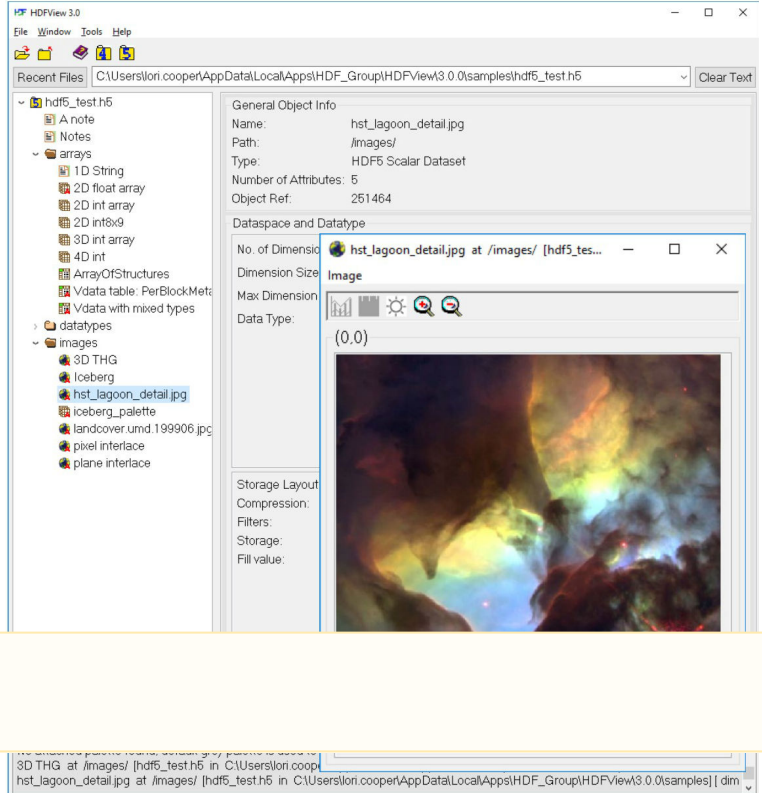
HDFView 3.0

File Window Tools Help

Recent Files C:\Users\lori.cooper\AppData\Local\Apps\HDF_Group\HDFView\3.0.0\samples\hdf5_test.h5 Clear Text

hdf5_test.h5
A note
Notes
arrays
1D String
2D float array
2D int array
2D int8x9
3D int array
4D int
ArrayOfStructures
Vdata table: PerBlockMeta
Vdata with mixed types
datatypes
images
3D THG
Iceberg
hst_lagoon_detail.jpg
iceberg_palette
landcover.umd.199906.jpg
pixel interlace
plane interlace

General Object Info
Name: hst_lagoon_detail.jpg
Path: /images/
Type: HDF5 Scalar Dataset
Number of Attributes: 5
Object Ref: 251464

Dataspace and Datatype
No. of Dimensio
Dimension Size
Max Dimension
Data Type:

Storage Layout
Compression:
Filters:
Storage:
Fill value:

hst_lagoon_detail.jpg at /images/ [hdf5_tes...
Image
(0,0)

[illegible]
3D THG at /images/ [hdf5_test.h5 in C:\Users\lori.coope
hst_lagoon_detail.jpg at /images/ [hdf5_test.h5 in C:\Users\lori.cooper\AppData\Local\Apps\HDF_Group\HDFView\3.0.0\samples] [ dim